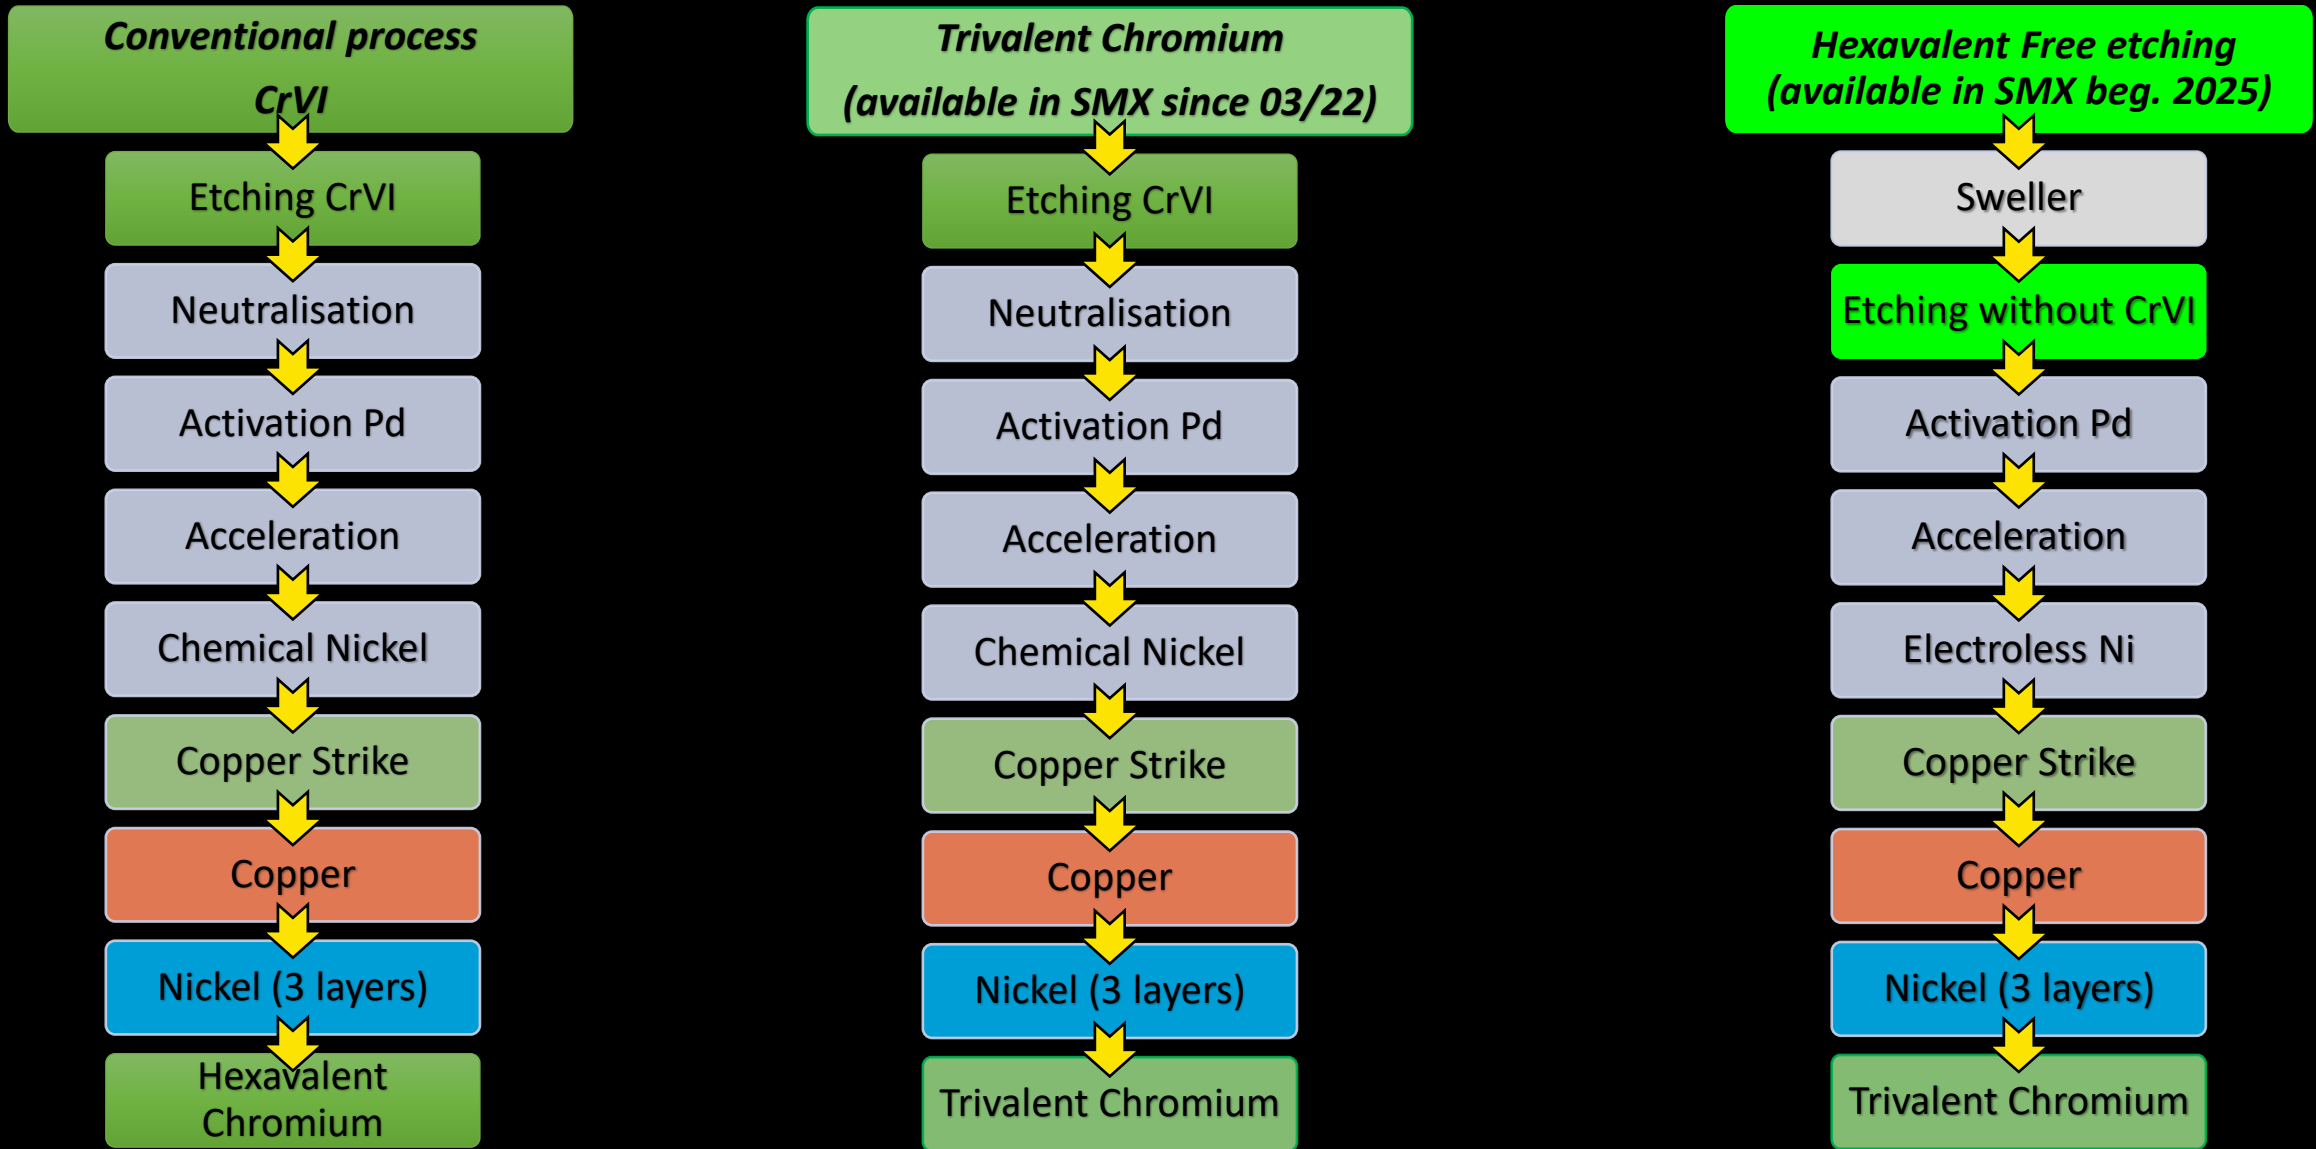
Conventional process CrVI

Etching CrVI

Neutralisation

Activation Pd

Acceleration

Chemical Nickel

Copper Strike

Copper

Nickel (3 layers)

Hexavalent Chromium

Trivalent Chromium (available in SMX since 03/22)

Etching CrVI

Neutralisation

Activation Pd

Acceleration

Chemical Nickel

Copper Strike

Copper

Nickel (3 layers)

Trivalent Chromium

Hexavalent Free etching (available in SMX beg. 2025)

Sweller

Etching without CrVI

Activation Pd

Acceleration

Electroless Ni

Copper Strike

Copper

Nickel (3 layers)

Trivalent Chromium